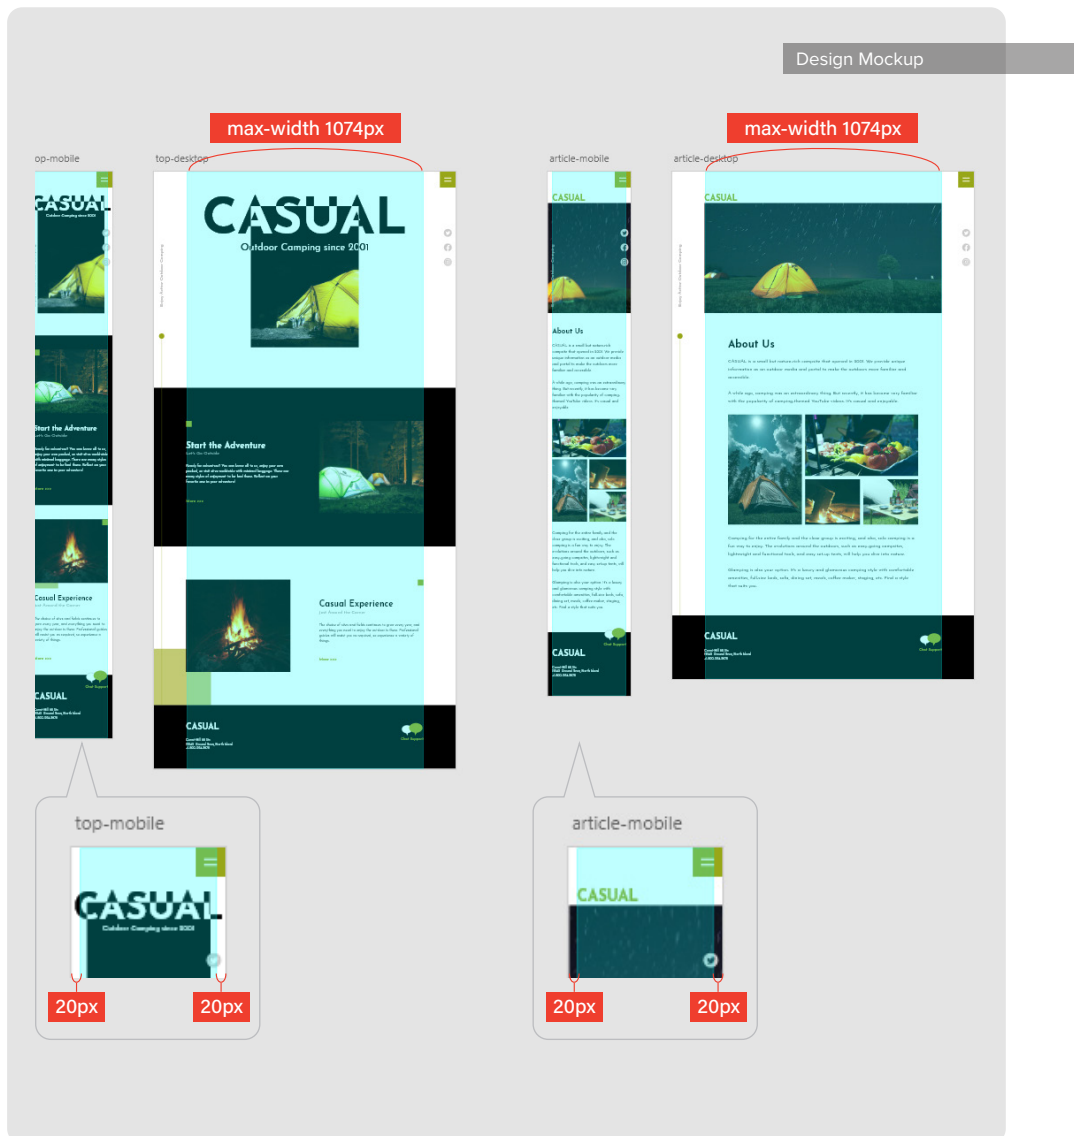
Design Mockup

max-width 1074px

max-width 1074px

op-mobile

top-desktop

article-mobile

article-desktop

CASUAL
Outdoor Camping since 2001

Start the Adventure
Let's Go Outside

Casual Experience
Just Around the Corner

CASUAL

Chat Support

CASUAL

About Us

CASUAL

Chat Support

CASUAL

About Us

CASUAL

Chat Support

top-mobile

CASUAL
Outdoor Camping since 2001

20px

20px

article-mobile

CASUAL

20px

20px